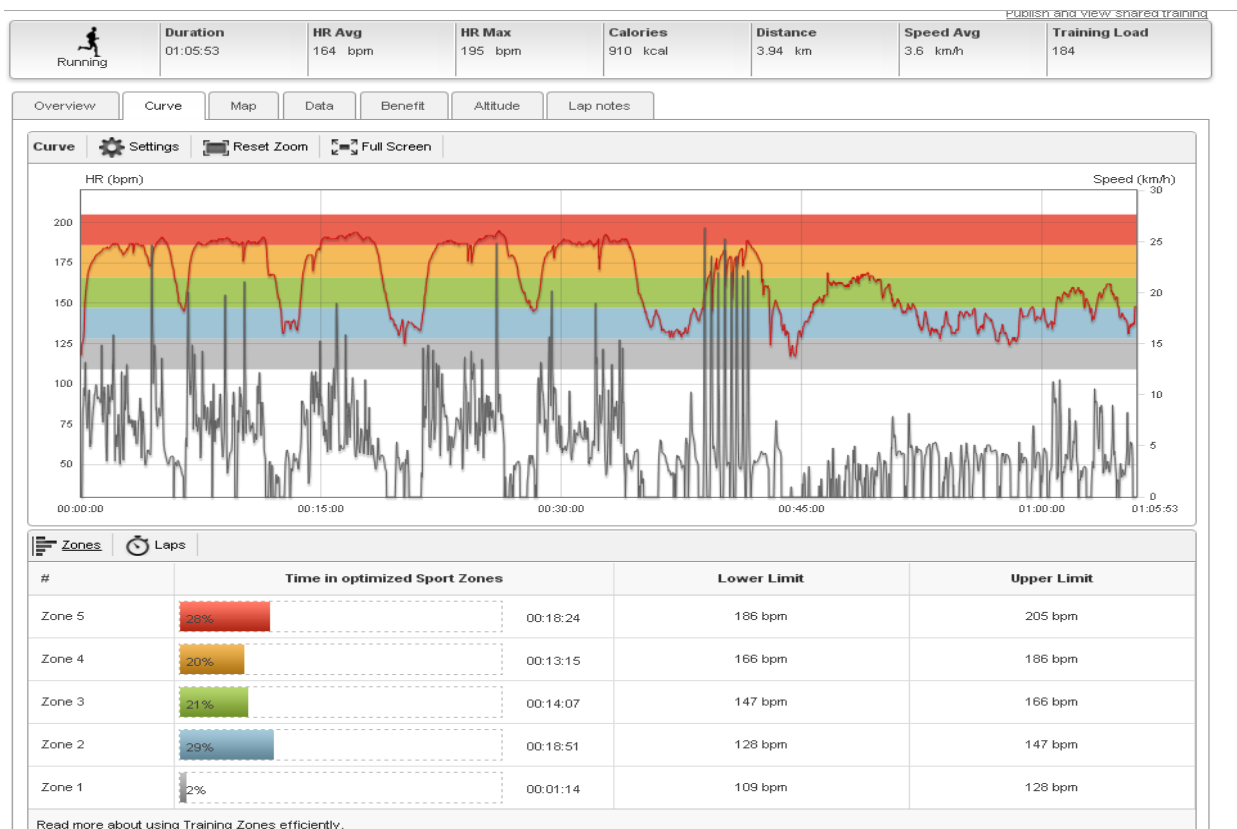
Publish and view shared training

Running

| Duration | HR Avg | HR Max | Calories | Distance | Speed Avg | Training Load |
|---|---|---|---|---|---|---|
| 01:05:53 | 164 bpm | 195 bpm | 910 kcal | 3.94 km | 3.6 km/h | 184 |

Overview | Curve | Map | Data | Benefit | Altitude | Lap notes

Curve | Settings | Reset Zoom | Full Screen

HR (bpm)

Speed (km/h)

200
175
150
125
100
75
50

30
25
20
15
10
5
0

00:00:00 00:15:00 00:30:00 00:45:00 01:00:00 01:05:53

Zones | Laps

| # | Time in optimized Sport Zones | | Lower Limit | Upper Limit |
|---|---|---|---|---|
| Zone 5 | 28% | 00:18:24 | 186 bpm | 205 bpm |
| Zone 4 | 20% | 00:13:15 | 166 bpm | 186 bpm |
| Zone 3 | 21% | 00:14:07 | 147 bpm | 166 bpm |
| Zone 2 | 29% | 00:18:51 | 128 bpm | 147 bpm |
| Zone 1 | 2% | 00:01:14 | 109 bpm | 128 bpm |

Read more about using Training Zones efficiently.